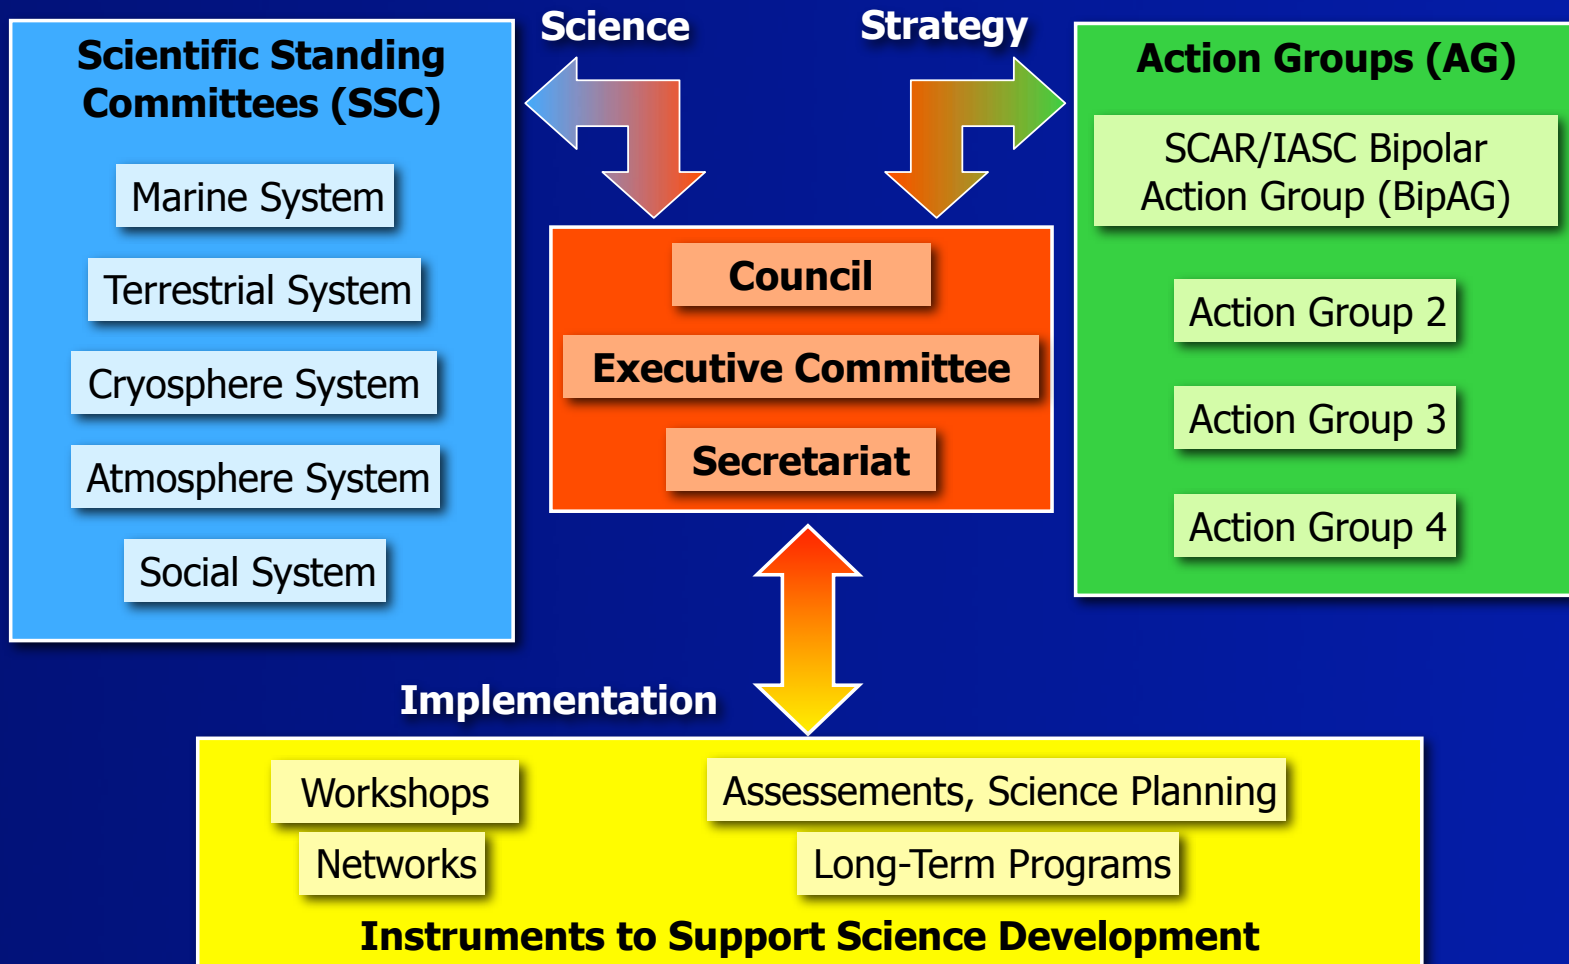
Scientific Standing Committees (SSC)

Marine System

Terrestrial System

Cryosphere System

Atmosphere System

Social System

Science

Strategy

Council

Executive Committee

Secretariat

Action Groups (AG)

SCAR/IASC Bipolar Action Group (BipAG)

Action Group 2

Action Group 3

Action Group 4

Implementation

Workshops

Networks

Assessements, Science Planning

Long-Term Programs

Instruments to Support Science Development